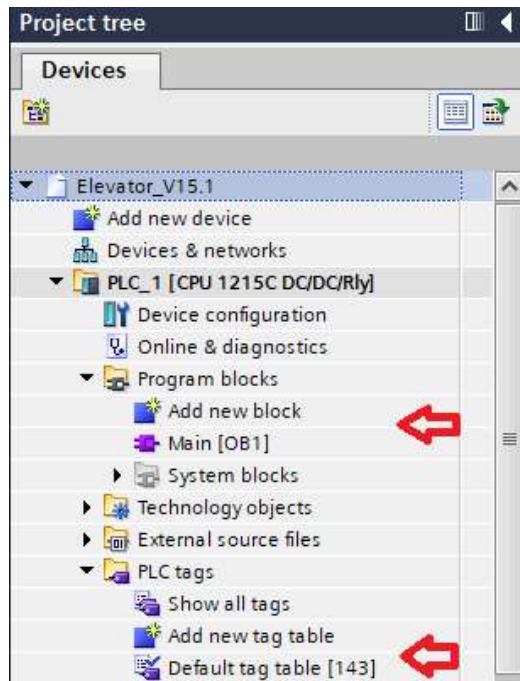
Project tree

Devices

Elevator_V15.1
Add new device
Devices & networks
PLC_1 [CPU 1215C DC/DC/Rly]
Device configuration
Online & diagnostics
Program blocks
Add new block
Main [OB1]
System blocks
Technology objects
External source files
PLC tags
Show all tags
Add new tag table
Default tag table [143]